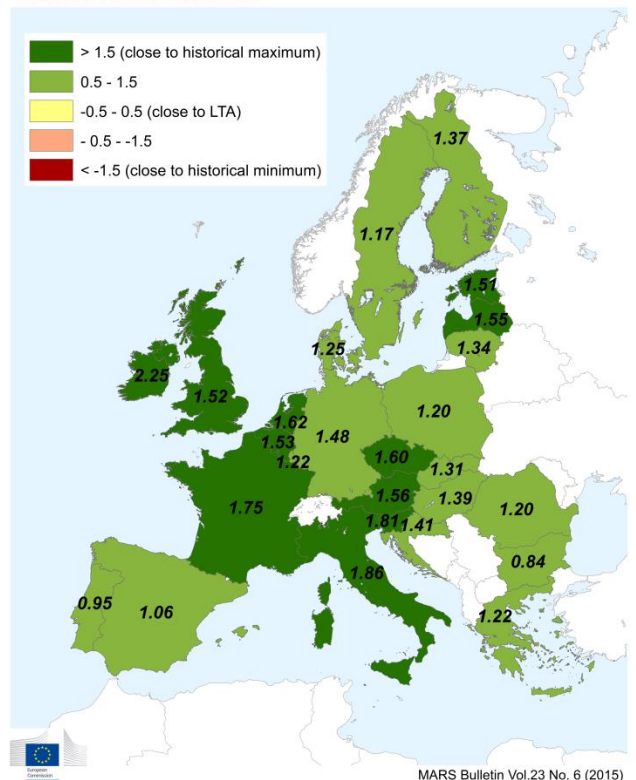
> 1.5 (close to historical maximum)
0.5 - 1.5
-0.5 - 0.5 (close to LTA)
- 0.5 - -1.5
< -1.5 (close to historical minimum)

1.37
1.17
1.51
1.55
1.34
1.25
2.25
1.52
1.20
1.62
1.53
1.48
1.22
1.60
1.31
1.56
1.39
1.20
1.75
1.81
1.41
0.84
1.86
0.95
1.06
1.22

European Commission

MARS Bulletin Vol.23 No. 6 (2015)